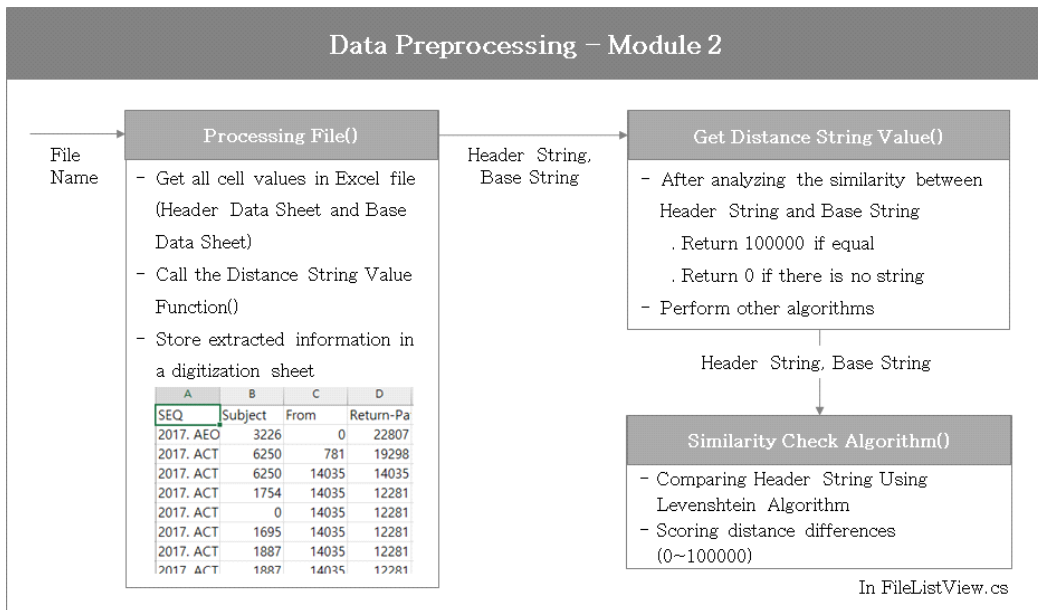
Data Preprocessing – Module 2

File Name

Processing File()

- Get all cell values in Excel file (Header Data Sheet and Base Data Sheet)
- Call the Distance String Value Function()
- Store extracted information in a digitization sheet

| A | B | C | D |
|---|---|---|---|
| SEQ | Subject | From | Return-Pa |
| 2017. AEO | 3226 | 0 | 22807 |
| 2017. ACT | 6250 | 781 | 19298 |
| 2017. ACT | 6250 | 14035 | 14035 |
| 2017. ACT | 1754 | 14035 | 12281 |
| 2017. ACT | 0 | 14035 | 12281 |
| 2017. ACT | 1695 | 14035 | 12281 |
| 2017. ACT | 1887 | 14035 | 12281 |
| 2017. ACT | 1887 | 14035 | 12281 |

Header String, Base String

Get Distance String Value()

- After analyzing the similarity between Header String and Base String
. Return 100000 if equal
. Return 0 if there is no string
- Perform other algorithms

Header String, Base String

Similarity Check Algorithm()

- Comparing Header String Using Levenshtein Algorithm
- Scoring distance differences (0~100000)

In FileListView.cs